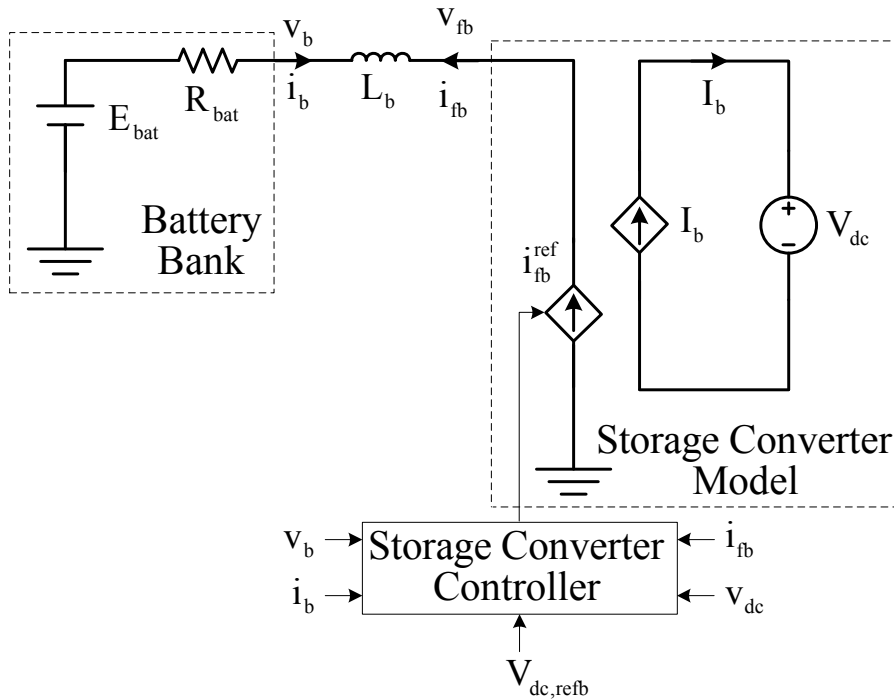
$v_b$ $v_{fb}$

$R_{bat}$ $L_b$

$E_{bat}$ $i_b$ $i_{fb}$

$I_b$

Battery Bank

$i_{fb}^{ref}$

$I_b$

+ − $V_{dc}$

Storage Converter Model

$v_b$ Storage Converter Controller $i_{fb}$

$i_b$ $v_{dc}$

$V_{dc,refb}$